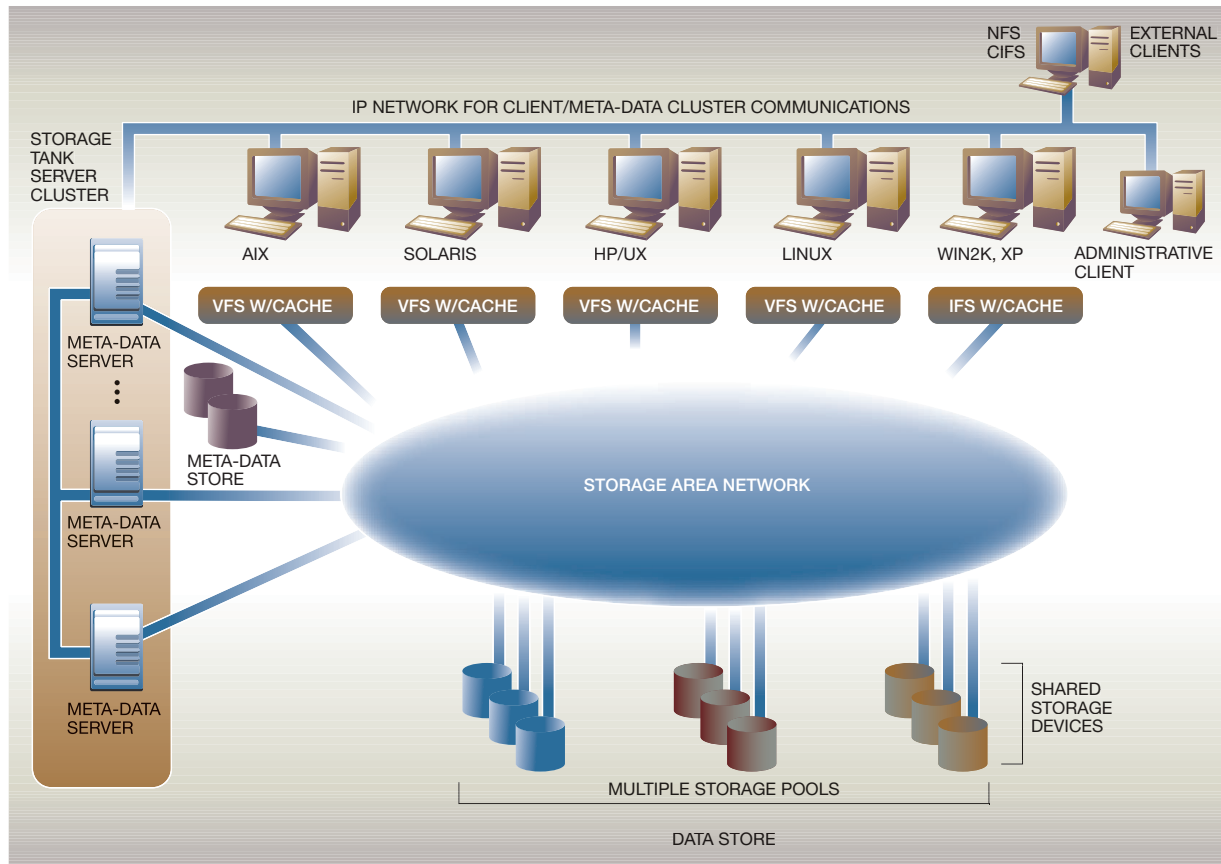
NFS
CIFS

EXTERNAL CLIENTS

IP NETWORK FOR CLIENT/META-DATA CLUSTER COMMUNICATIONS

STORAGE TANK SERVER CLUSTER

AIX

SOLARIS

HP/UX

LINUX

WIN2K, XP

ADMINISTRATIVE CLIENT

VFS W/CACHE

VFS W/CACHE

VFS W/CACHE

VFS W/CACHE

IFS W/CACHE

META-DATA SERVER

META-DATA STORE

STORAGE AREA NETWORK

META-DATA SERVER

META-DATA SERVER

SHARED STORAGE DEVICES

MULTIPLE STORAGE POOLS

DATA STORE